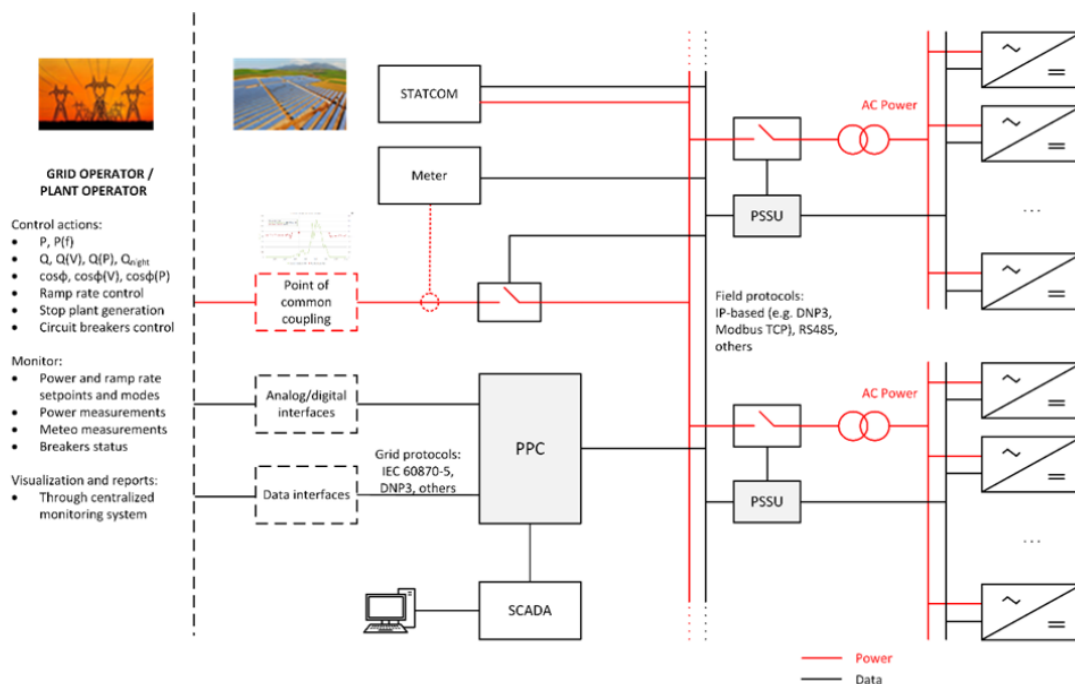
GRID OPERATOR / PLANT OPERATOR

Control actions:
- P, P(f)
- Q, Q(V), Q(P), $Q_{night}$
- cosϕ, cosϕ(V), cosϕ(P)
- Ramp rate control
- Stop plant generation
- Circuit breakers control

Monitor:
- Power and ramp rate setpoints and modes
- Power measurements
- Meteo measurements
- Breakers status

Visualization and reports:
- Through centralized monitoring system

STATCOM

Meter

Point of common coupling

Analog/digital interfaces

Data interfaces

Grid protocols: IEC 60870-5, DNP3, others

PPC

SCADA

PSSU

PSSU

AC Power

AC Power

Field protocols: IP-based (e.g. DNP3, Modbus TCP), RS485, others

~
=

~
=

...

~
=

~
=

~
=

...

~
=

Power
Data